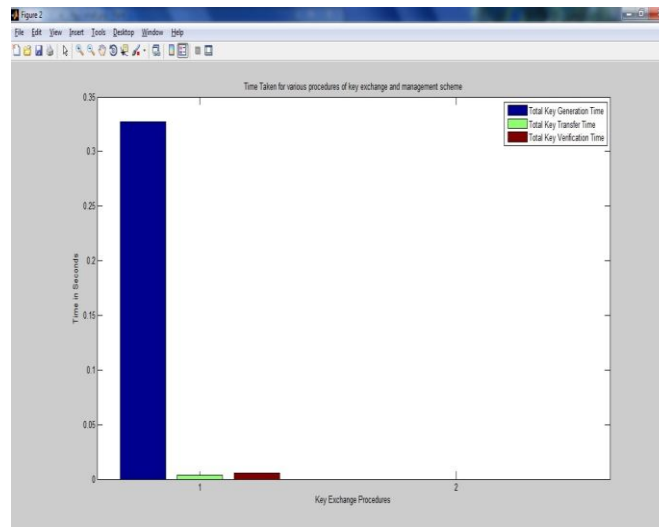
Figure 2

File Edit View Insert Tools Desktop Window Help

Time Taken for various procedures of key exchange and management scheme

Total Key Generation Time
Total Key Transfer Time
Total Key Verification Time

Time in Seconds

0.35
0.3
0.25
0.2
0.15
0.1
0.05
0

1
2

Key Exchange Procedures